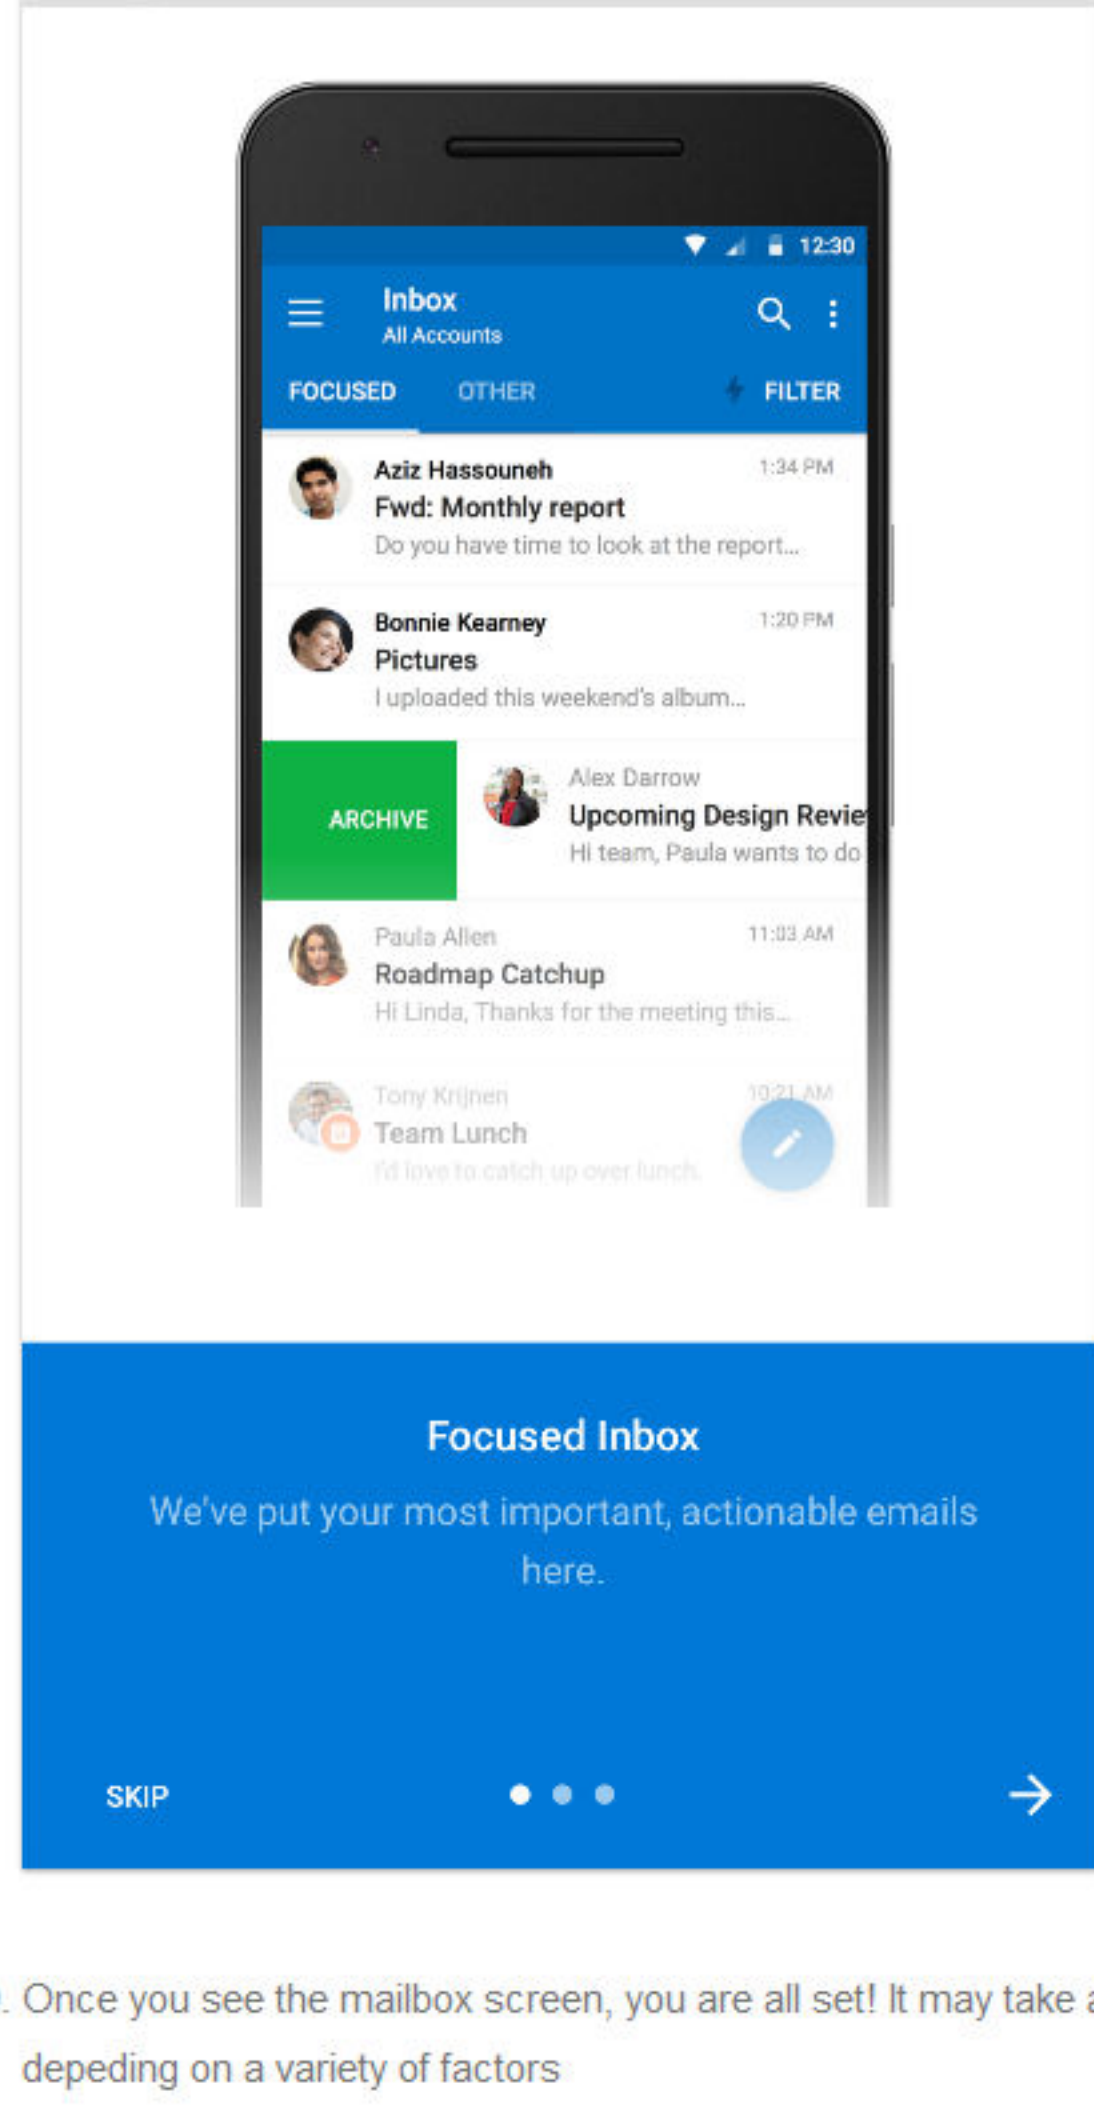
12:30

Inbox
All Accounts

FOCUSED OTHER FILTER

Aziz Hassouneh 1:34 PM
Fwd: Monthly report
Do you have time to look at the report...

Bonnie Kearney 1:20 PM
Pictures
I uploaded this weekend's album...

ARCHIVE

Alex Darrow
Upcoming Design Revie
Hi team, Paula wants to do

Paula Allen 11:03 AM
Roadmap Catchup
Hi Linda, Thanks for the meeting this...

Tony Krijnen 10:21 AM
Team Lunch
I'd love to catch up over lunch.

Focused Inbox
We've put your most important, actionable emails here.

SKIP

. Once you see the mailbox screen, you are all set! It may take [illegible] depeding on a variety of factors